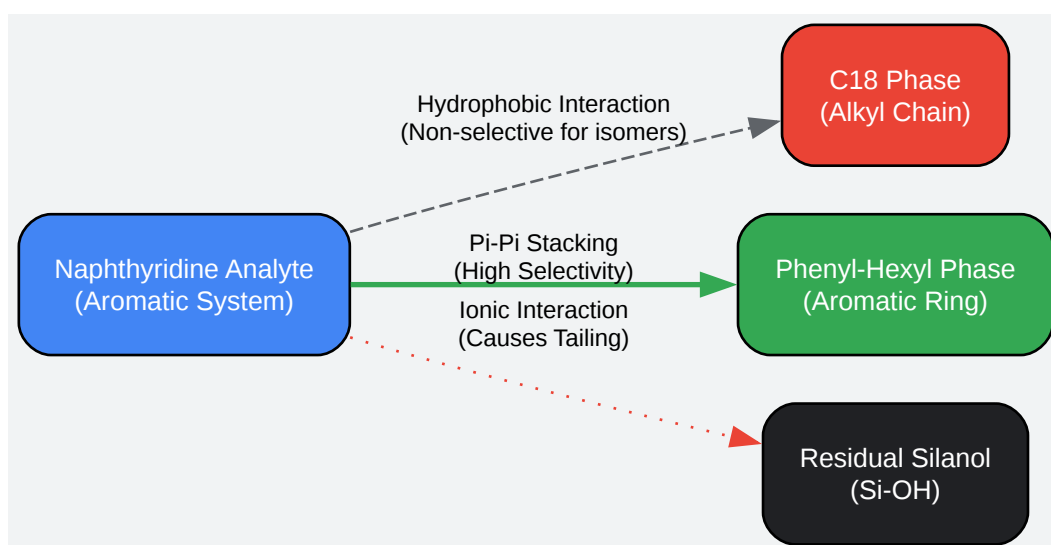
C18 Phase
(Alkyl Chain)

Hydrophobic Interaction
(Non-selective for isomers)

Naphthyridine Analyte
(Aromatic System)

Pi-Pi Stacking
(High Selectivity)

Phenyl-Hexyl Phase
(Aromatic Ring)

Ionic Interaction
(Causes Tailing)

Residual Silanol
(Si-OH)